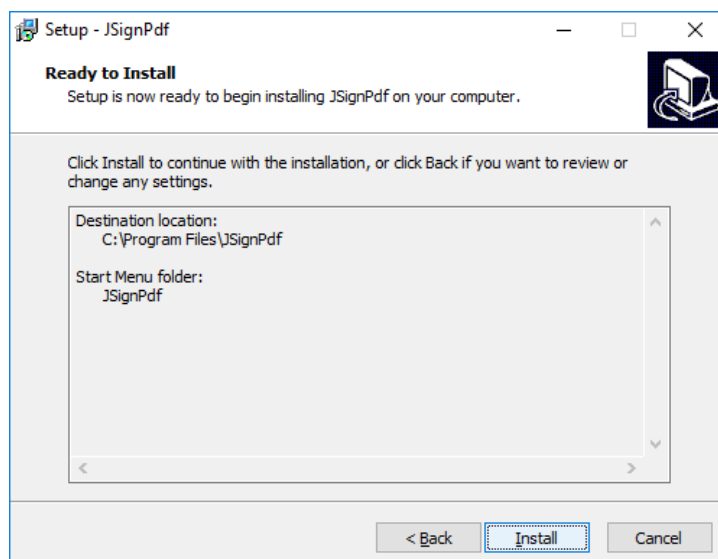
Setup - JSignPdf

Ready to Install

Setup is now ready to begin installing JSignPdf on your computer.

Click Install to continue with the installation, or click Back if you want to review or change any settings.

Destination location:
C:\Program Files\JSignPdf

Start Menu folder:
JSignPdf

< Back

Install

Cancel